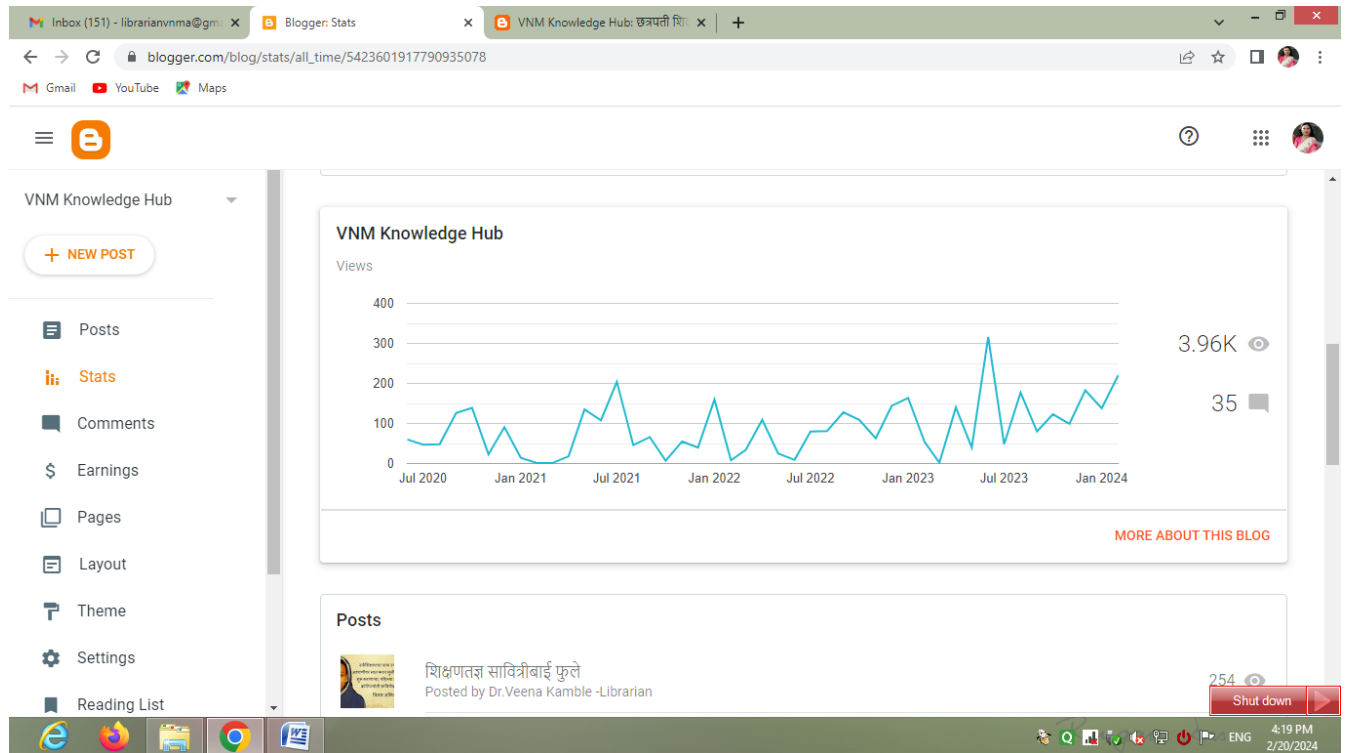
Inbox (151) - librarianvnma@gm ×
Blogger: Stats ×
VNM Knowledge Hub: छत्रपती शि ×
+

blogger.com/blog/stats/all_time/5423601917790935078

Gmail YouTube Maps

VNM Knowledge Hub

+ NEW POST

Posts
Stats
Comments
Earnings
Pages
Layout
Theme
Settings
Reading List

VNM Knowledge Hub
Views

| 400 |
|---|
| 300 |
| 200 |
| 100 |
| 0 |

Jul 2020 Jan 2021 Jul 2021 Jan 2022 Jul 2022 Jan 2023 Jul 2023 Jan 2024

3.96K
35

MORE ABOUT THIS BLOG

Posts

शिक्षणतज्ञ सावित्रीबाई फुले
Posted by Dr.Veena Kamble -Librarian
254

Shut down

ENG 4:19 PM 2/20/2024